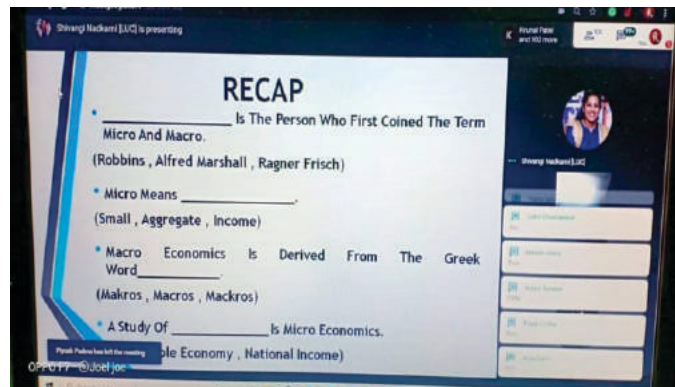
Shivangi Nadkarni [LUC] is presenting

Krunal Patel and 100 more

RECAP

• ______________ Is The Person Who First Coined The Term Micro And Macro.

(Robbins , Alfred Marshall , Ragner Frisch)

• Micro Means ______________.

(Small , Aggregate , Income)

• Macro Economics Is Derived From The Greek Word____________.

(Makros , Macros , Mackros)

• A Study Of ____________ Is Micro Economics.

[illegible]ole Economy , National Income)

Shivangi Nadkarni [LUC]

Piyush Padwa has left the meeting

OPPO F7 @Joel joe